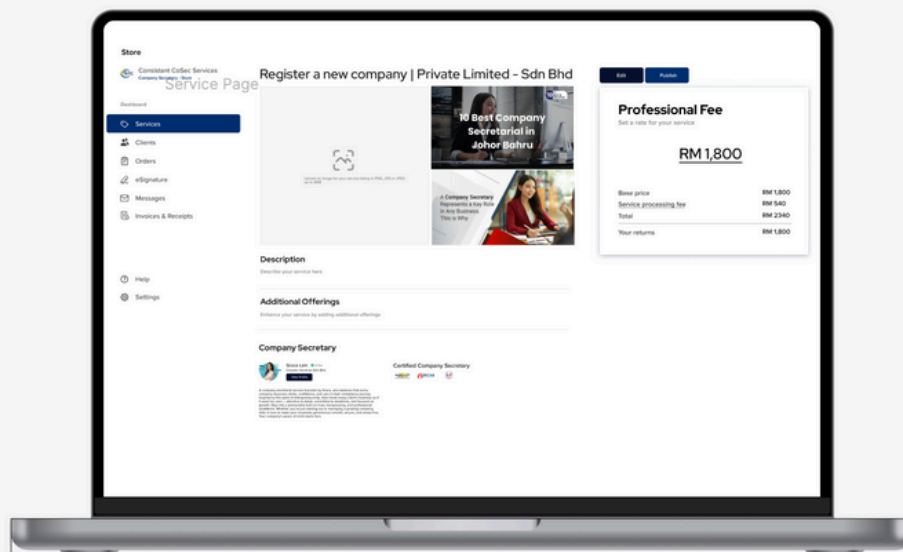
Store

Consistent CoSec Services
Company Secretary · Store

Service Page

Dashboard

Services

Clients

Orders

eSignature

Messages

Invoices & Receipts

Help

Settings

Register a new company | Private Limited - Sdn Bhd

Edit

Publish

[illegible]

10 Best Company Secretarial in Johor Bahru

A Company Secretary Represents a Key Role in Any Business. This is Why

Professional Fee

Set a rate for your service

RM 1,800

| | |
|---|---|
| Base price | RM 1,800 |
| Service processing fee | RM 540 |
| Total | RM 2340 |
| Your returns | RM 1,800 |

Description

Describe your service here

Additional Offerings

Enhance your service by adding additional offerings

Company Secretary

Grace Lam

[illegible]

Certified Company Secretary

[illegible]